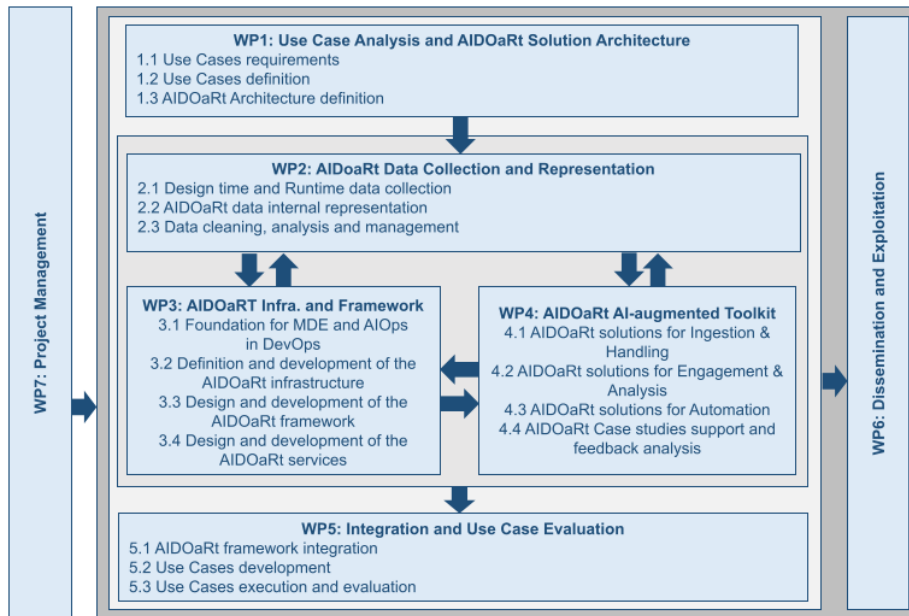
WP7: Project Management

WP1: Use Case Analysis and AIDOaRt Solution Architecture
1.1 Use Cases requirements
1.2 Use Cases definition
1.3 AIDOaRt Architecture definition

WP2: AIDoaRt Data Collection and Representation
2.1 Design time and Runtime data collection
2.2 AIDOaRt data internal representation
2.3 Data cleaning, analysis and management

WP3: AIDOaRT Infra. and Framework
3.1 Foundation for MDE and AIOps in DevOps
3.2 Definition and development of the AIDOaRt infrastructure
3.3 Design and development of the AIDOaRt framework
3.4 Design and development of the AIDOaRt services

WP4: AIDOaRt AI-augmented Toolkit
4.1 AIDOaRt solutions for Ingestion & Handling
4.2 AIDOaRt solutions for Engagement & Analysis
4.3 AIDOaRt solutions for Automation
4.4 AIDOaRt Case studies support and feedback analysis

WP5: Integration and Use Case Evaluation
5.1 AIDOaRt framework integration
5.2 Use Cases development
5.3 Use Cases execution and evaluation

WP6: Dissemination and Exploitation